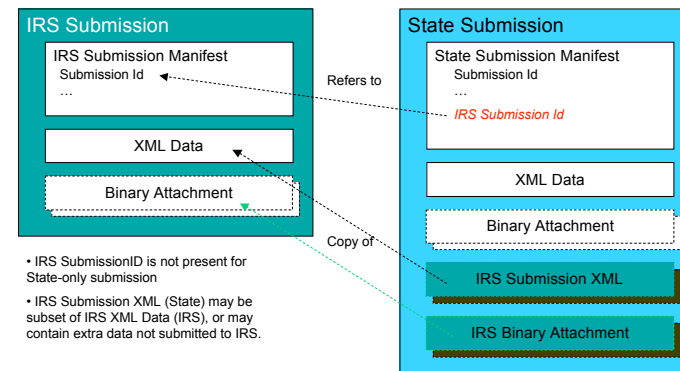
IRS Submission

IRS Submission Manifest
Submission Id
…

XML Data

Binary Attachment

State Submission

State Submission Manifest
Submission Id
…
IRS Submission Id

Refers to

XML Data

Binary Attachment

Copy of

IRS Submission XML

IRS Binary Attachment

• IRS SubmissionID is not present for State-only submission

• IRS Submission XML (State) may be subset of IRS XML Data (IRS), or may contain extra data not submitted to IRS.